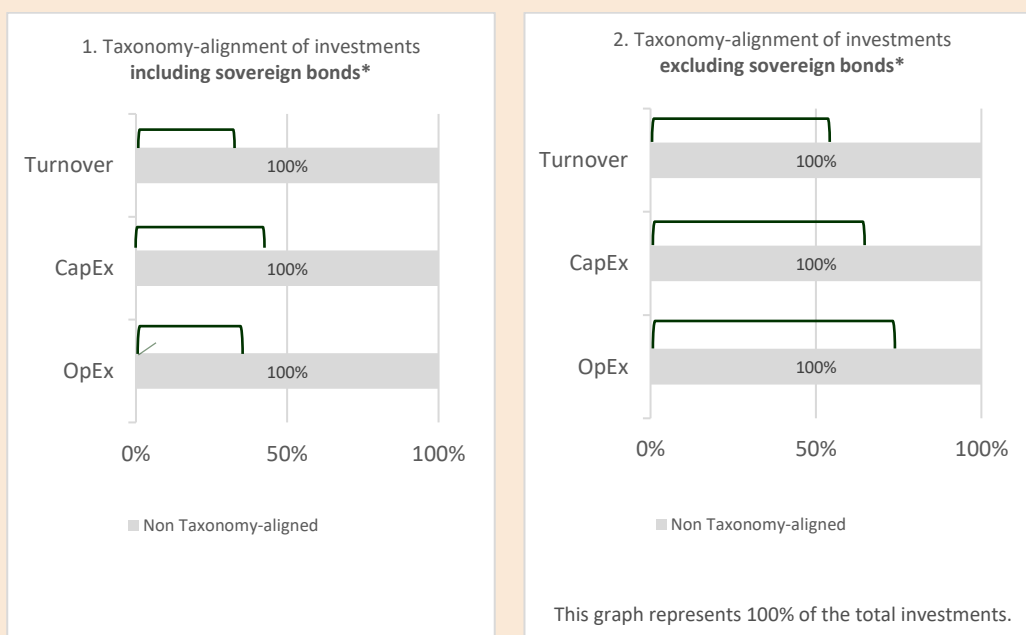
1. Taxonomy-alignment of investments **including sovereign bonds***

Turnover
100%

CapEx
100%

OpEx
100%

0%
50%
100%

Non Taxonomy-aligned

2. Taxonomy-alignment of investments **excluding sovereign bonds***

Turnover
100%

CapEx
100%

OpEx
100%

0%
50%
100%

Non Taxonomy-aligned

This graph represents 100% of the total investments.